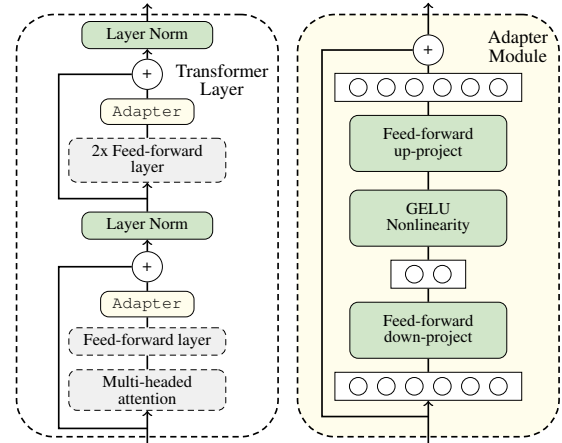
Layer Norm

+

Transformer Layer

Adapter

2x Feed-forward layer

Layer Norm

+

Adapter

Feed-forward layer

Multi-headed attention

+

Adapter Module

Feed-forward up-project

GELU Nonlinearity

Feed-forward down-project